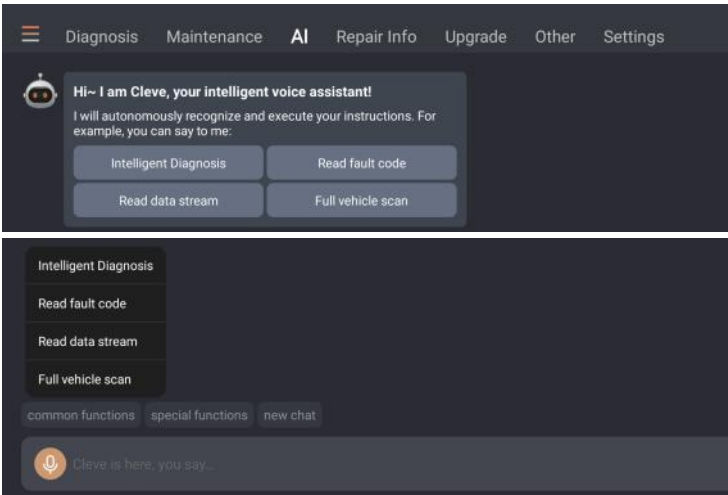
Diagnosis Maintenance AI Repair Info Upgrade Other Settings

Hi~ I am Cleve, your intelligent voice assistant!

I will autonomously recognize and execute your instructions. For example, you can say to me:

Intelligent Diagnosis
Read fault code
Read data stream
Full vehicle scan

Intelligent Diagnosis
Read fault code
Read data stream
Full vehicle scan

common functions
special functions
new chat

Cleve is here, you say...